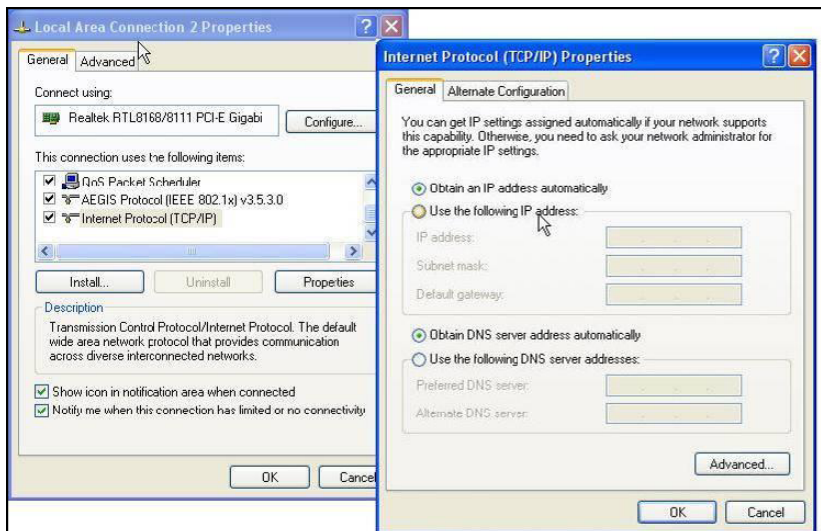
Local Area Connection 2 Properties

General Advanced

Connect using:

Realtek RTL8168/8111 PCI-E Gigabi

Configure...

This connection uses the following items:

QoS Packet Scheduler
AEGIS Protocol (IEEE 802.1x) v3.5.3.0
Internet Protocol (TCP/IP)

Install... Uninstall Properties

Description

Transmission Control Protocol/Internet Protocol. The default wide area network protocol that provides communication across diverse interconnected networks.

Show icon in notification area when connected
Notify me when this connection has limited or no connectivity

OK Cancel

Internet Protocol (TCP/IP) Properties

General Alternate Configuration

You can get IP settings assigned automatically if your network supports this capability. Otherwise, you need to ask your network administrator for the appropriate IP settings.

Obtain an IP address automatically
Use the following IP address:
IP address:
Subnet mask:
Default gateway:

Obtain DNS server address automatically
Use the following DNS server addresses:
Preferred DNS server:
Alternate DNS server:

Advanced...

OK Cancel